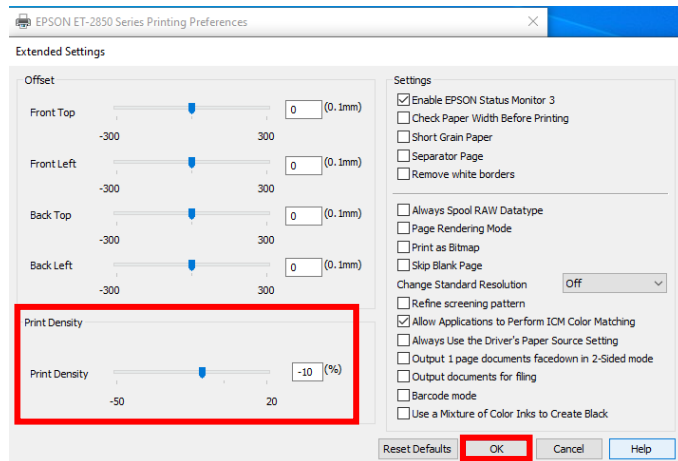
EPSON ET-2850 Series Printing Preferences

Extended Settings

Offset

Front Top
0 (0.1mm)
-300 300

Front Left
0 (0.1mm)
-300 300

Back Top
0 (0.1mm)
-300 300

Back Left
0 (0.1mm)
-300 300

Print Density

Print Density
-10 (%)
-50 20

Settings

Enable EPSON Status Monitor 3
Check Paper Width Before Printing
Short Grain Paper
Separator Page
Remove white borders

Always Spool RAW Datatype
Page Rendering Mode
Print as Bitmap
Skip Blank Page
Change Standard Resolution Off
Refine screening pattern
Allow Applications to Perform ICM Color Matching
Always Use the Driver's Paper Source Setting
Output 1 page documents facedown in 2-Sided mode
Output documents for filing
Barcode mode
Use a Mixture of Color Inks to Create Black

Reset Defaults OK Cancel Help